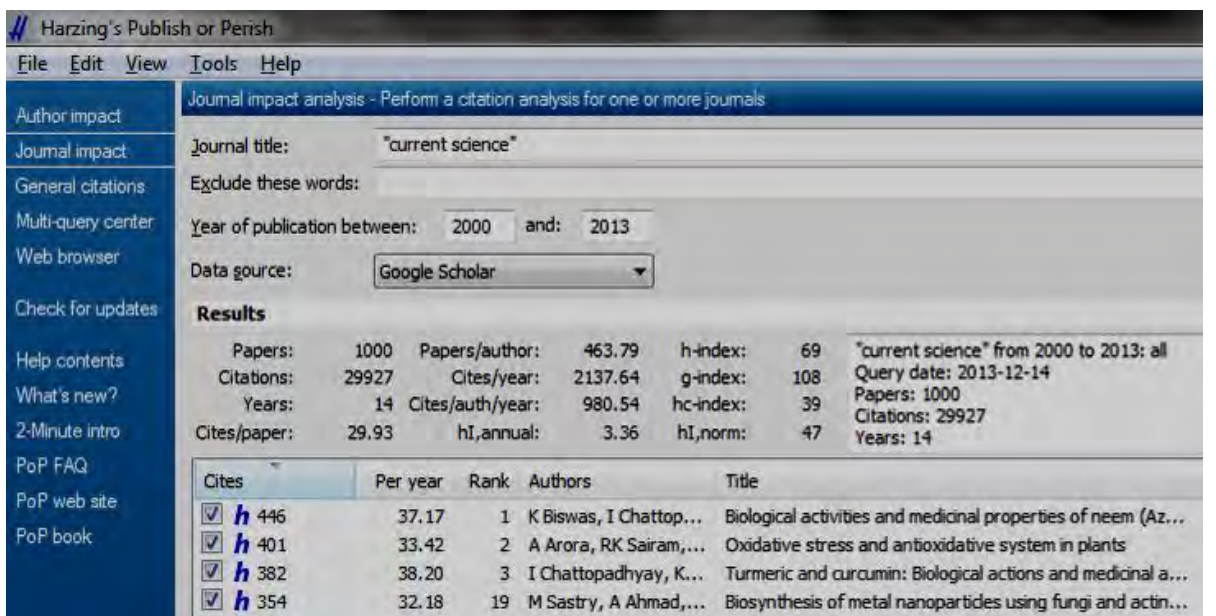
Harzing's Publish or Perish

File Edit View Tools Help

Author impact
Journal impact
General citations
Multi-query center
Web browser

Check for updates

Help contents
What's new?
2-Minute intro
PoP FAQ
PoP web site
PoP book

Journal impact analysis - Perform a citation analysis for one or more journals

Journal title: "current science"

Exclude these words:

Year of publication between: 2000 and: 2013

Data source: Google Scholar

Results

| | | | | | |
|---|---|---|---|---|---|
| Papers: | 1000 | Papers/author: | 463.79 | h-index: | 69 |
| Citations: | 29927 | Cites/year: | 2137.64 | g-index: | 108 |
| Years: | 14 | Cites/auth/year: | 980.54 | hc-index: | 39 |
| Cites/paper: | 29.93 | hI,annual: | 3.36 | hI,norm: | 47 |

"current science" from 2000 to 2013: all
Query date: 2013-12-14
Papers: 1000
Citations: 29927
Years: 14

| Cites | Per year | Rank | Authors | Title |
|---|---|---|---|---|
| h 446 | 37.17 | 1 | K Biswas, I Chattop... | Biological activities and medicinal properties of neem (Az... |
| h 401 | 33.42 | 2 | A Arora, RK Sairam,... | Oxidative stress and antioxidative system in plants |
| h 382 | 38.20 | 3 | I Chattopadhyay, K... | Turmeric and curcumin: Biological actions and medicinal a... |
| h 354 | 32.18 | 19 | M Sastry, A Ahmad,... | Biosynthesis of metal nanoparticles using fungi and actin... |